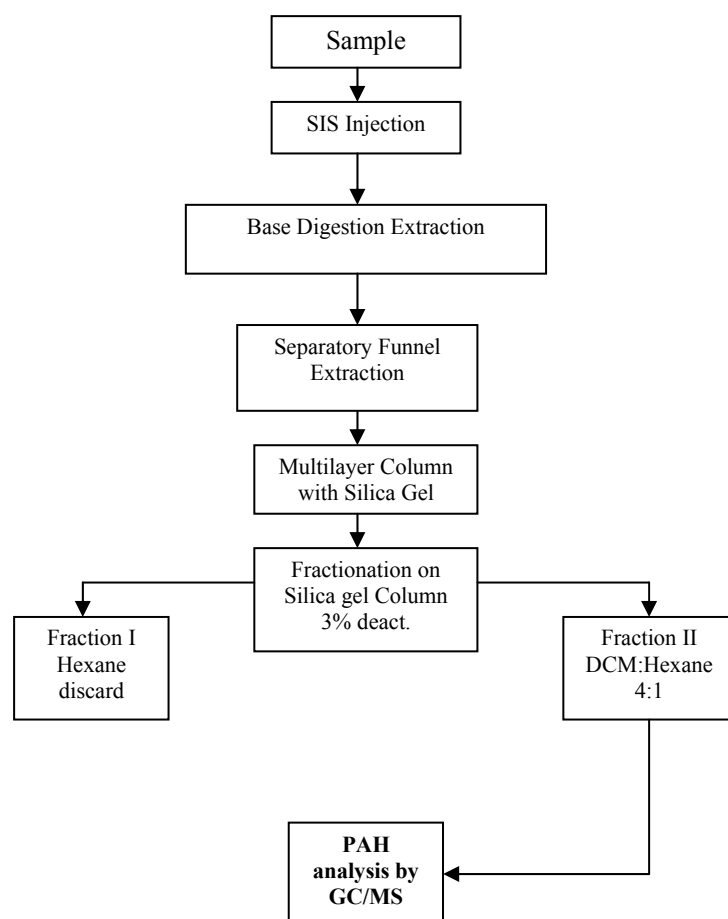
Sample

SIS Injection

Base Digestion Extraction

Separatory Funnel Extraction

Multilayer Column with Silica Gel

Fractionation on Silica gel Column 3% deact.

Fraction I Hexane discard

Fraction II DCM:Hexane 4:1

**PAH analysis by GC/MS**